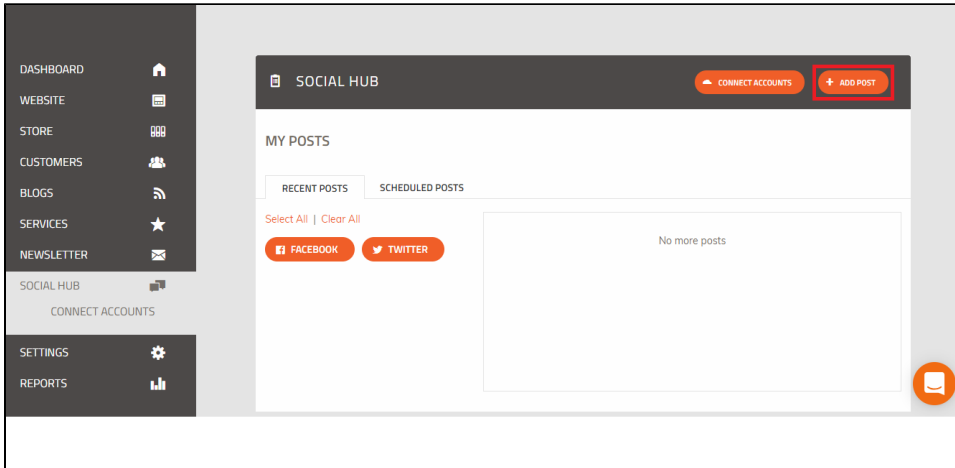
DASHBOARD
WEBSITE
STORE
CUSTOMERS
BLOGS
SERVICES
NEWSLETTER
SOCIAL HUB
CONNECT ACCOUNTS
SETTINGS
REPORTS

SOCIAL HUB
CONNECT ACCOUNTS
+ ADD POST

MY POSTS

RECENT POSTS
SCHEDULED POSTS

Select All | Clear All

FACEBOOK
TWITTER

No more posts